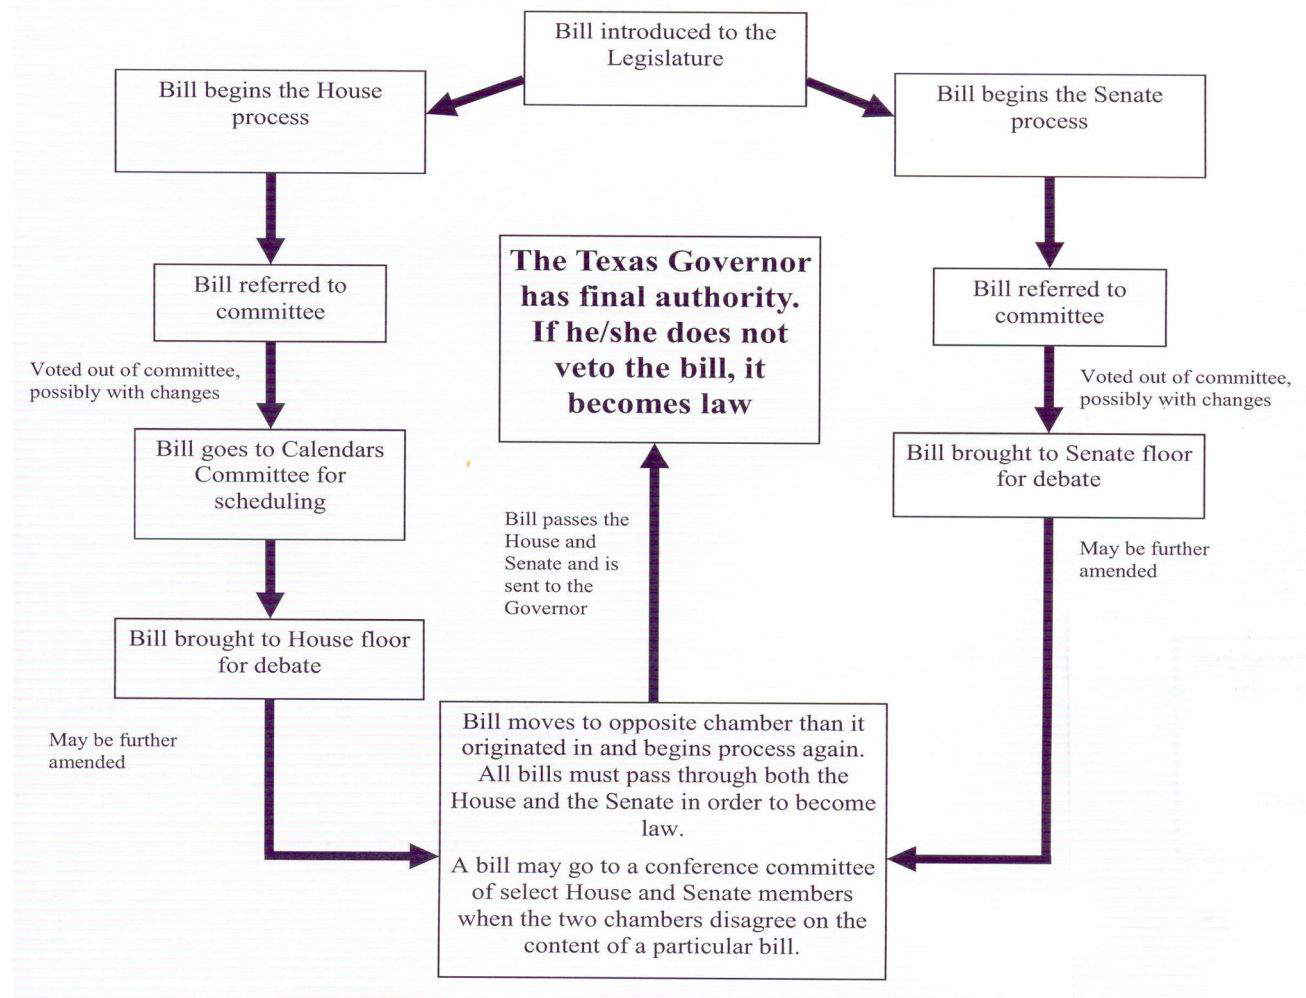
Bill introduced to the Legislature

Bill begins the House process

Bill begins the Senate process

Bill referred to committee

The Texas Governor has final authority. If he/she does not veto the bill, it becomes law

Bill referred to committee

Voted out of committee, possibly with changes

Voted out of committee, possibly with changes

Bill goes to Calendars Committee for scheduling

Bill brought to Senate floor for debate

Bill passes the House and Senate and is sent to the Governor

May be further amended

Bill brought to House floor for debate

May be further amended

Bill moves to opposite chamber than it originated in and begins process again. All bills must pass through both the House and the Senate in order to become law.

A bill may go to a conference committee of select House and Senate members when the two chambers disagree on the content of a particular bill.